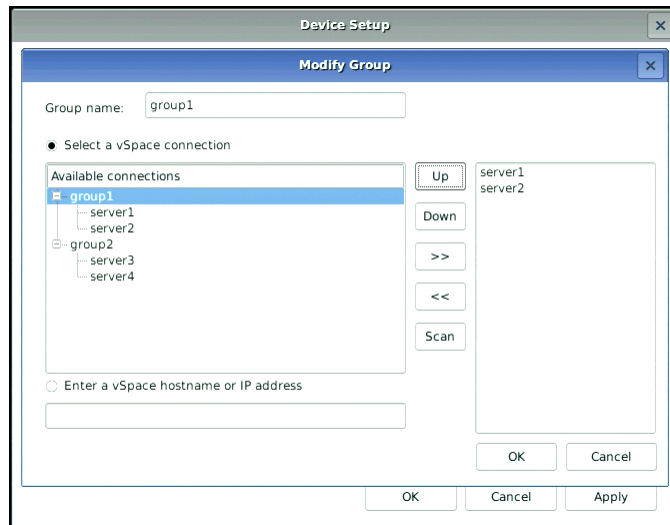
Device Setup

Modify Group

Group name: group1

Select a vSpace connection

Available connections
group1
server1
server2
group2
server3
server4

Up
Down
>>
<<
Scan

server1
server2

Enter a vSpace hostname or IP address

OK
Cancel

OK
Cancel
Apply